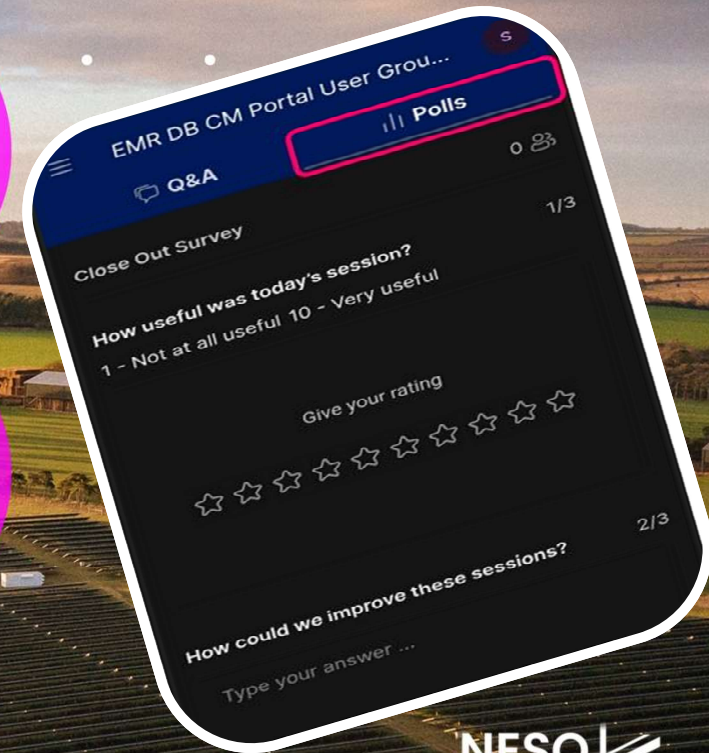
S

EMR DB CM Portal User Grou...

Q&A

Polls

0

Close Out Survey

1/3

How useful was today's session?
1 - Not at all useful 10 - Very useful

Give your rating

2/3

How could we improve these sessions?

Type your answer ...

NESO